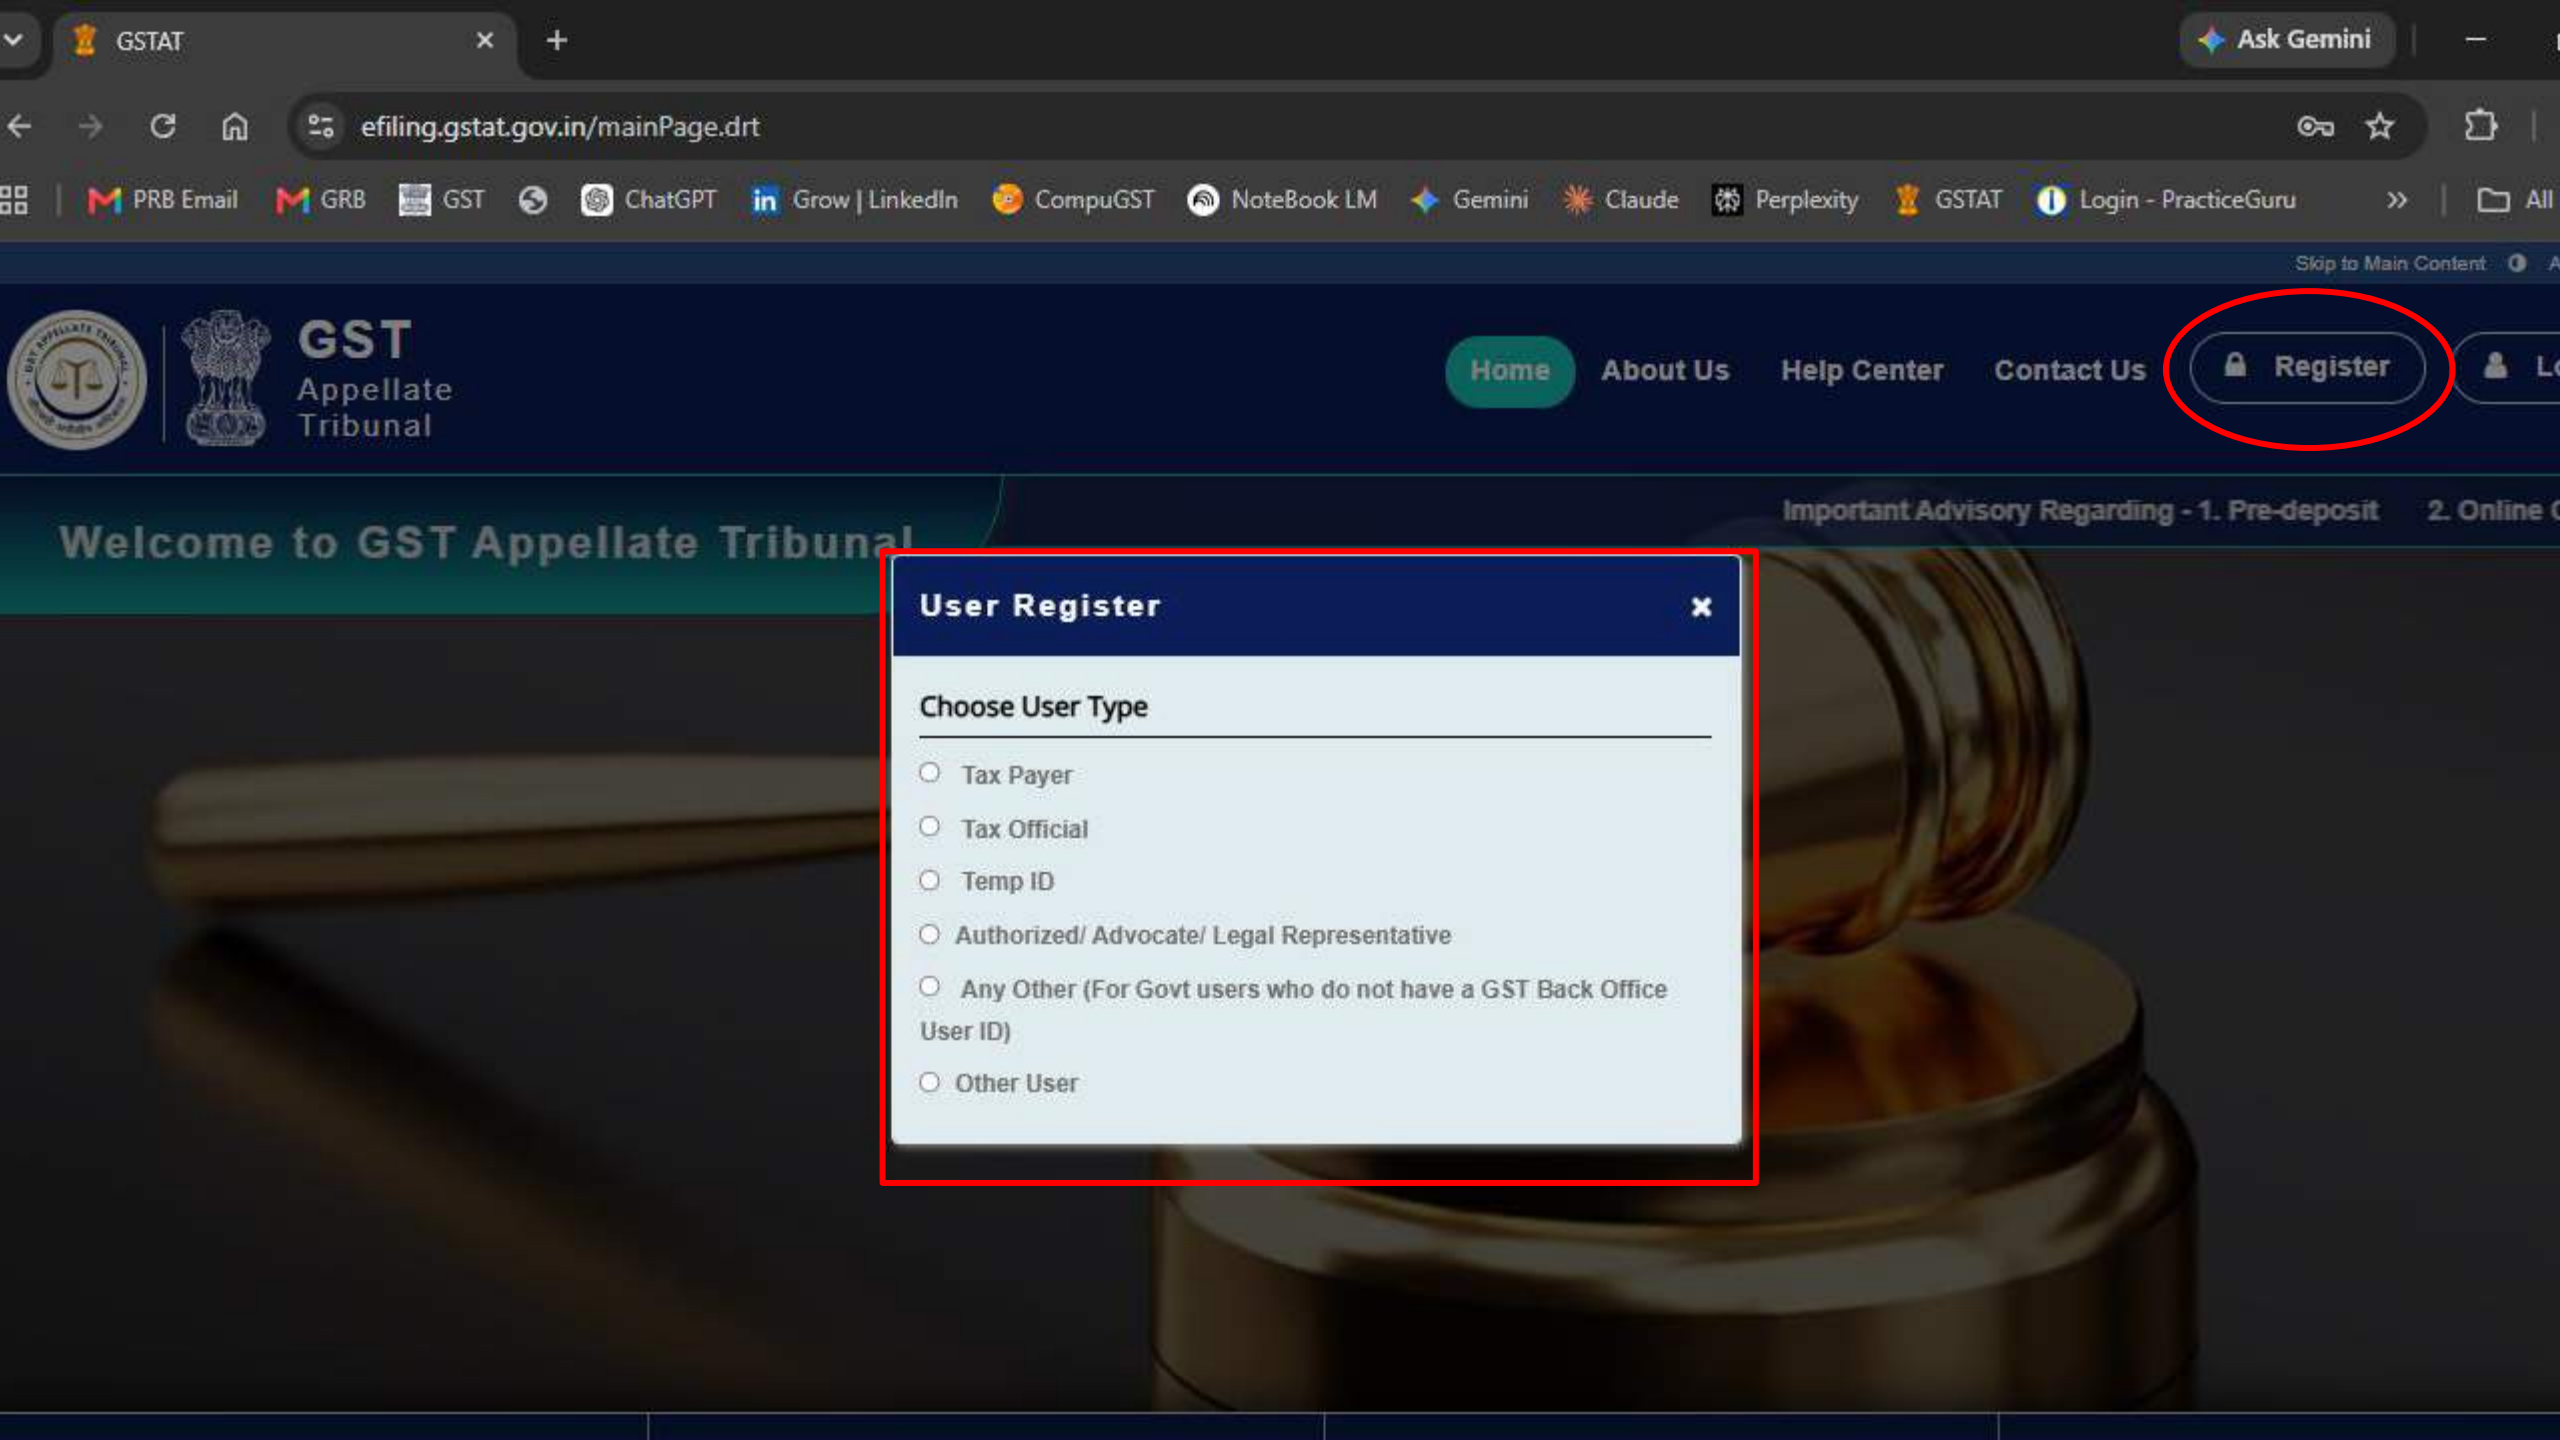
GSTAT

Ask Gemini

efiling.gstat.gov.in/mainPage.drt

PRB Email GRB GST ChatGPT Grow | LinkedIn CompuGST NoteBook LM Gemini Claude Perplexity GSTAT Login - PracticeGuru All

Skip to Main Content

GST
Appellate
Tribunal

Home About Us Help Center Contact Us Register Lo

Welcome to GST Appellate Tribunal

Important Advisory Regarding - 1. Pre-deposit 2. Online

User Register ×

Choose User Type

Tax Payer

Tax Official

Temp ID

Authorized/ Advocate/ Legal Representative

Any Other (For Govt users who do not have a GST Back Office User ID)

Other User